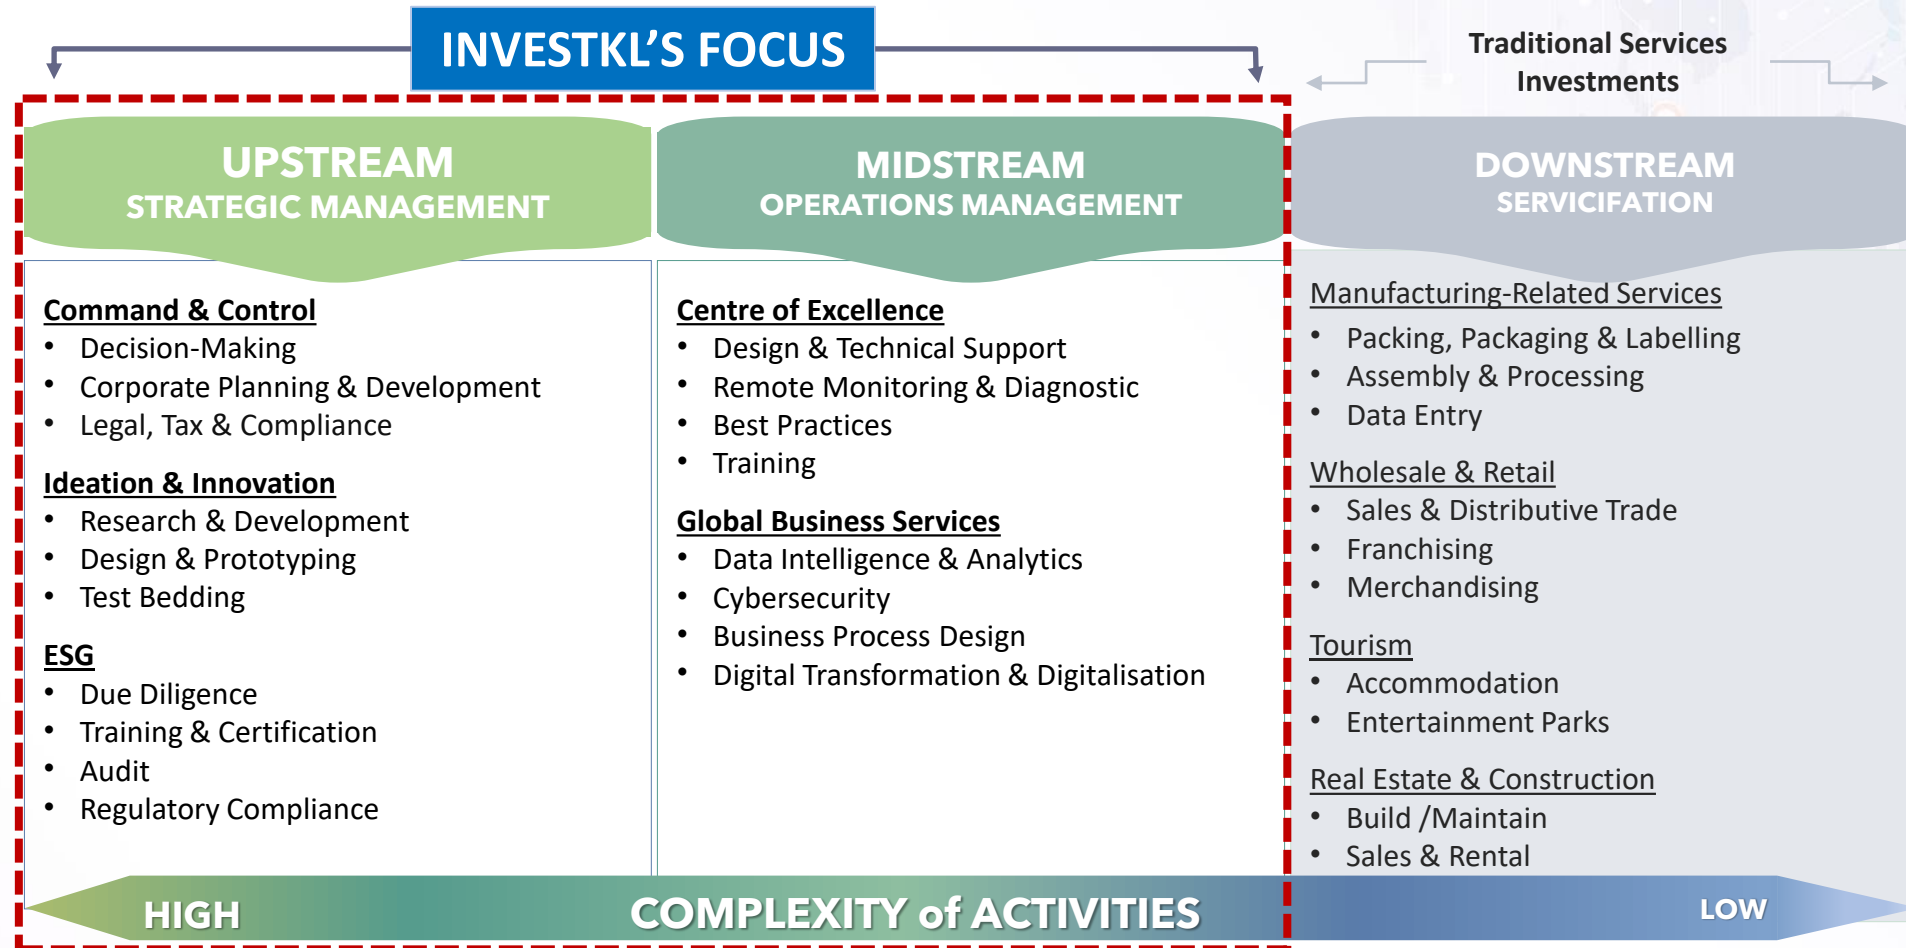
INVESTKL'S FOCUS

Traditional Services Investments

UPSTREAM
STRATEGIC MANAGEMENT

MIDSTREAM
OPERATIONS MANAGEMENT

DOWNSTREAM
SERVICIFATION

Command & Control
- Decision-Making
- Corporate Planning & Development
- Legal, Tax & Compliance

Ideation & Innovation
- Research & Development
- Design & Prototyping
- Test Bedding

ESG
- Due Diligence
- Training & Certification
- Audit
- Regulatory Compliance

Centre of Excellence
- Design & Technical Support
- Remote Monitoring & Diagnostic
- Best Practices
- Training

Global Business Services
- Data Intelligence & Analytics
- Cybersecurity
- Business Process Design
- Digital Transformation & Digitalisation

Manufacturing-Related Services
- Packing, Packaging & Labelling
- Assembly & Processing
- Data Entry

Wholesale & Retail
- Sales & Distributive Trade
- Franchising
- Merchandising

Tourism
- Accommodation
- Entertainment Parks

Real Estate & Construction
- Build /Maintain
- Sales & Rental

HIGH
COMPLEXITY of ACTIVITIES
LOW